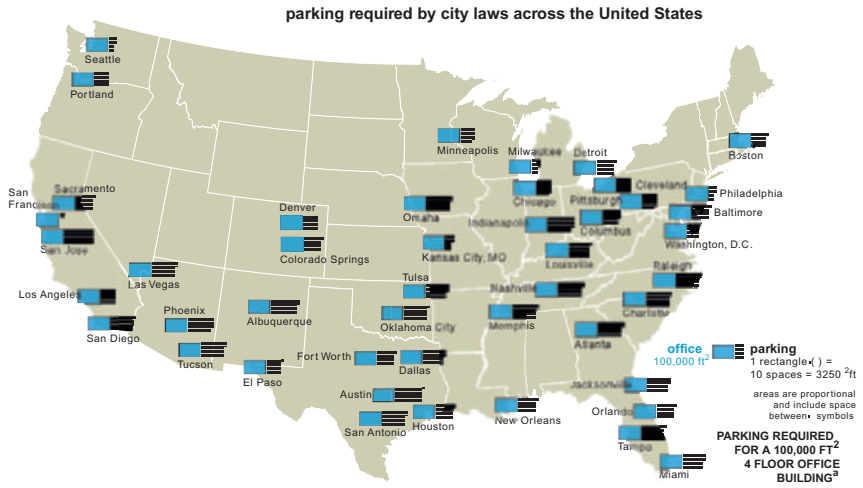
parking required by city laws across the United States

Seattle
Portland
Minneapolis
Milwaukee
Detroit
Boston
Sacramento
San Francisco
San Jose
Chicago
Cleveland
Philadelphia
Pittsburgh
Baltimore
Denver
Omaha
Indianapolis
Columbus
Washington, D.C.
Colorado Springs
Kansas City, MO
Louisville
Raleigh
Las Vegas
Tulsa
Nashville
Charlotte
Los Angeles
Phoenix
Albuquerque
Oklahoma City
Memphis
San Diego
Atlanta
Tucson
El Paso
Fort Worth
Dallas
Austin
Houston
San Antonio
New Orleans
Jacksonville
Orlando
Tampa
Miami

office
100,000 ft$^2$
parking
1 rectangle ( ) = 10 spaces = 3250 $^2$ft
areas are proportional and include space between symbols

PARKING REQUIRED FOR A 100,000 FT$^2$ 4 FLOOR OFFICE BUILDING$^a$